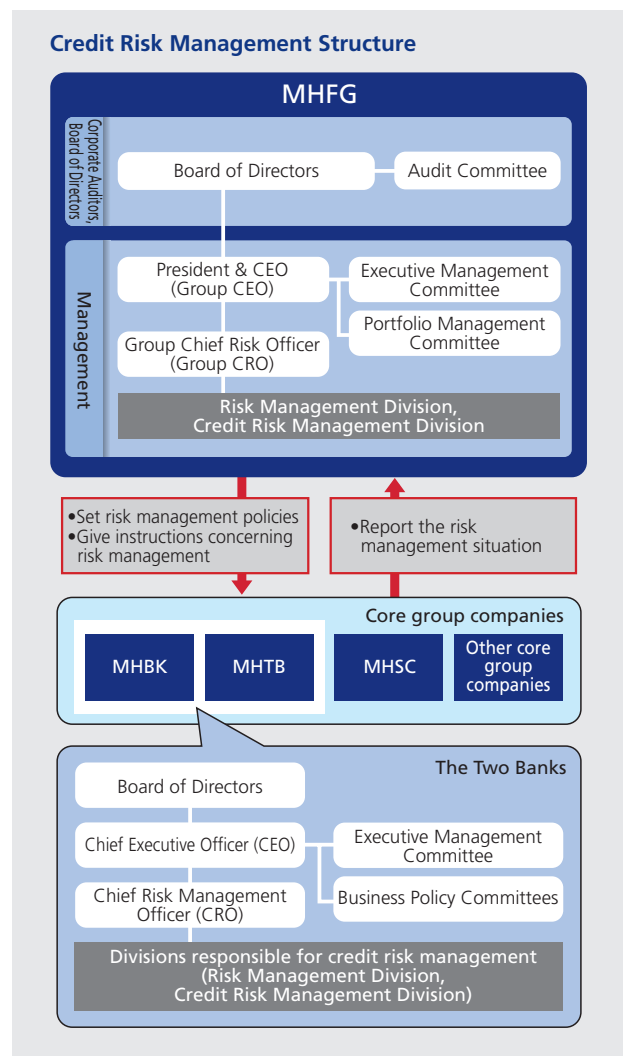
Credit Risk Management Structure

MHFG

Corporate Auditors, Board of Directors

Board of Directors

Audit Committee

Management

President & CEO (Group CEO)

Executive Management Committee

Portfolio Management Committee

Group Chief Risk Officer (Group CRO)

Risk Management Division, Credit Risk Management Division

•Set risk management policies
•Give instructions concerning risk management

•Report the risk management situation

Core group companies

MHBK

MHTB

MHSC

Other core group companies

The Two Banks

Board of Directors

Chief Executive Officer (CEO)

Executive Management Committee

Chief Risk Management Officer (CRO)

Business Policy Committees

Divisions responsible for credit risk management (Risk Management Division, Credit Risk Management Division)